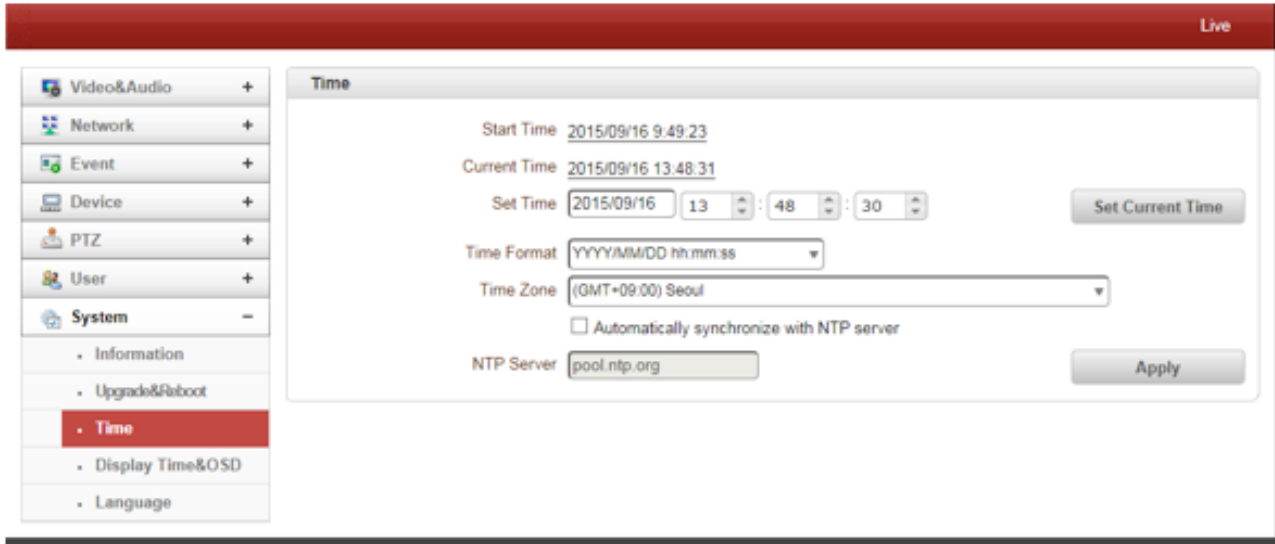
Live

Video&Audio +
Network +
Event +
Device +
PTZ +
User +
System −
· Information
· Upgrade&Reboot
· Time
· Display Time&OSD
· Language

Time

Start Time 2015/09/16 9:49:23

Current Time 2015/09/16 13:48:31

Set Time 2015/09/16 13 : 48 : 30 Set Current Time

Time Format YYYY/MM/DD hh:mm:ss

Time Zone (GMT+09:00) Seoul

Automatically synchronize with NTP server

NTP Server pool.ntp.org Apply